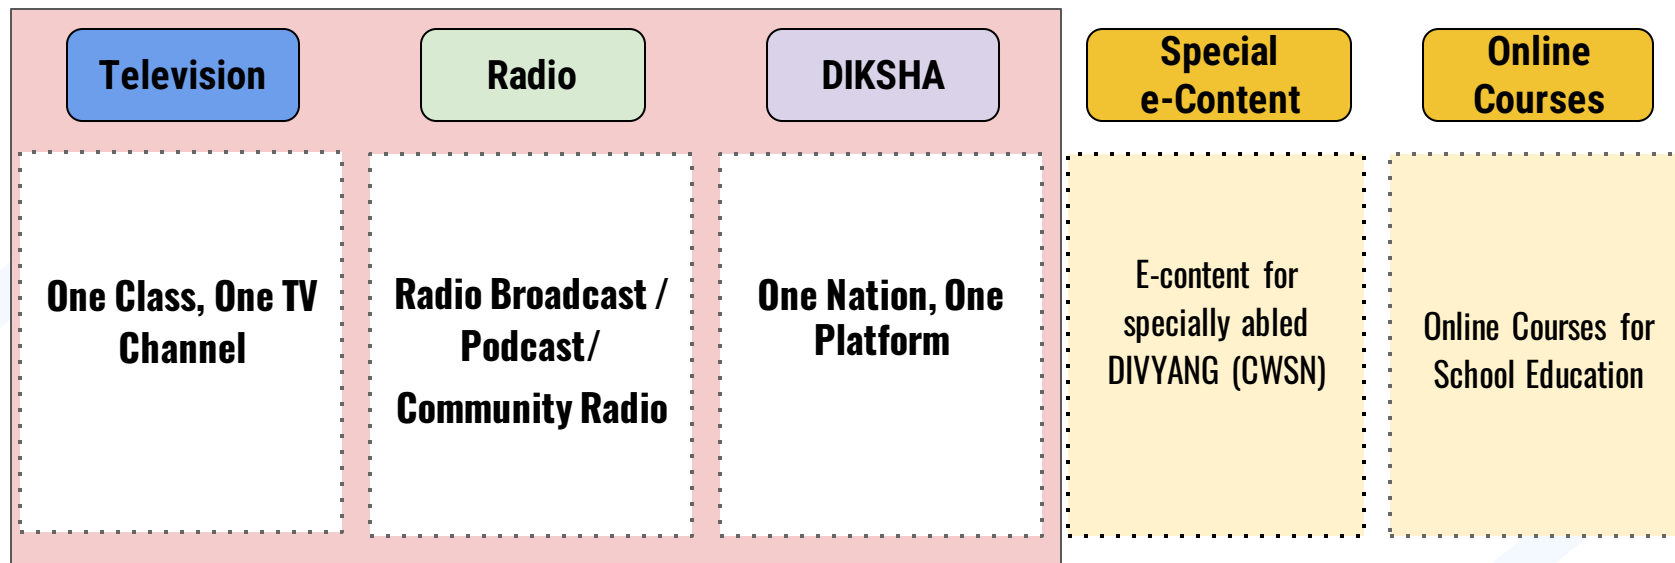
Television

Radio

DIKSHA

Special e-Content

Online Courses

One Class, One TV Channel

Radio Broadcast / Podcast/ Community Radio

One Nation, One Platform

E-content for specially abled DIVYANG (CWSN)

Online Courses for School Education